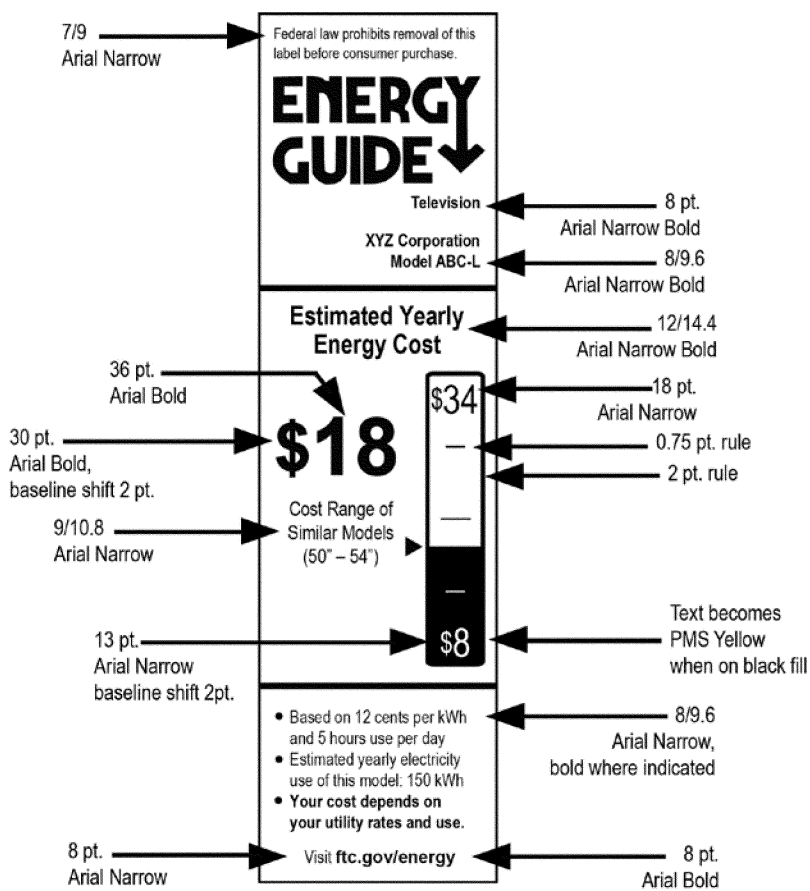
7/9
Arial Narrow

Federal law prohibits removal of this label before consumer purchase.

ENERGY GUIDE

Television

8 pt.
Arial Narrow Bold

XYZ Corporation
Model ABC-L

8/9.6
Arial Narrow Bold

Estimated Yearly Energy Cost

12/14.4
Arial Narrow Bold

36 pt.
Arial Bold

$34

18 pt.
Arial Narrow

30 pt.
Arial Bold,
baseline shift 2 pt.

$18

0.75 pt. rule

2 pt. rule

9/10.8
Arial Narrow

Cost Range of Similar Models (50" – 54")

Text becomes PMS Yellow when on black fill

13 pt.
Arial Narrow
baseline shift 2pt.

$8

• Based on 12 cents per kWh and 5 hours use per day
• Estimated yearly electricity use of this model: 150 kWh
• **Your cost depends on your utility rates and use.**

8/9.6
Arial Narrow,
bold where indicated

8 pt.
Arial Narrow

Visit **ftc.gov/energy**

8 pt.
Arial Bold